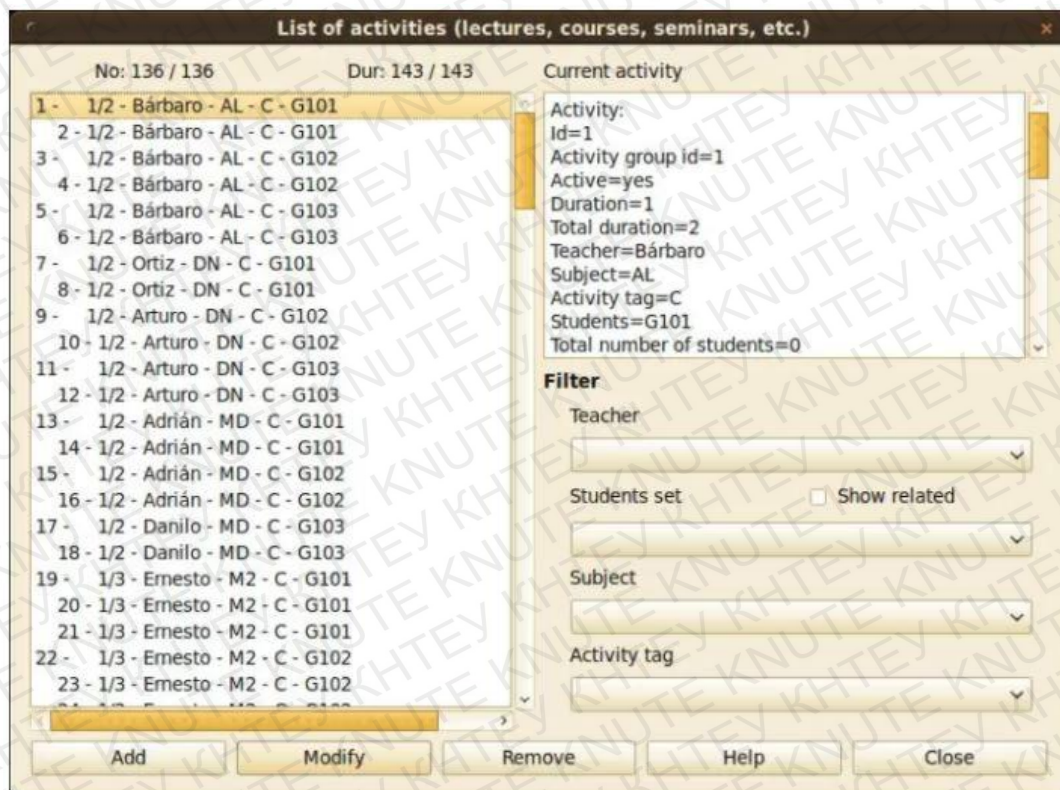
List of activities (lectures, courses, seminars, etc.)

No: 136 / 136

Dur: 143 / 143

1 - 1/2 - Bárbaro - AL - C - G101
2 - 1/2 - Bárbaro - AL - C - G101
3 - 1/2 - Bárbaro - AL - C - G102
4 - 1/2 - Bárbaro - AL - C - G102
5 - 1/2 - Bárbaro - AL - C - G103
6 - 1/2 - Bárbaro - AL - C - G103
7 - 1/2 - Ortiz - DN - C - G101
8 - 1/2 - Ortiz - DN - C - G101
9 - 1/2 - Arturo - DN - C - G102
10 - 1/2 - Arturo - DN - C - G102
11 - 1/2 - Arturo - DN - C - G103
12 - 1/2 - Arturo - DN - C - G103
13 - 1/2 - Adrián - MD - C - G101
14 - 1/2 - Adrián - MD - C - G101
15 - 1/2 - Adrián - MD - C - G102
16 - 1/2 - Adrián - MD - C - G102
17 - 1/2 - Danilo - MD - C - G103
18 - 1/2 - Danilo - MD - C - G103
19 - 1/3 - Ernesto - M2 - C - G101
20 - 1/3 - Ernesto - M2 - C - G101
21 - 1/3 - Ernesto - M2 - C - G101
22 - 1/3 - Ernesto - M2 - C - G102
23 - 1/3 - Ernesto - M2 - C - G102
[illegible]

Current activity

Activity:
Id=1
Activity group id=1
Active=yes
Duration=1
Total duration=2
Teacher=Bárbaro
Subject=AL
Activity tag=C
Students=G101
Total number of students=0

Filter

Teacher

Students set

Show related

Subject

Activity tag

Add

Modify

Remove

Help

Close